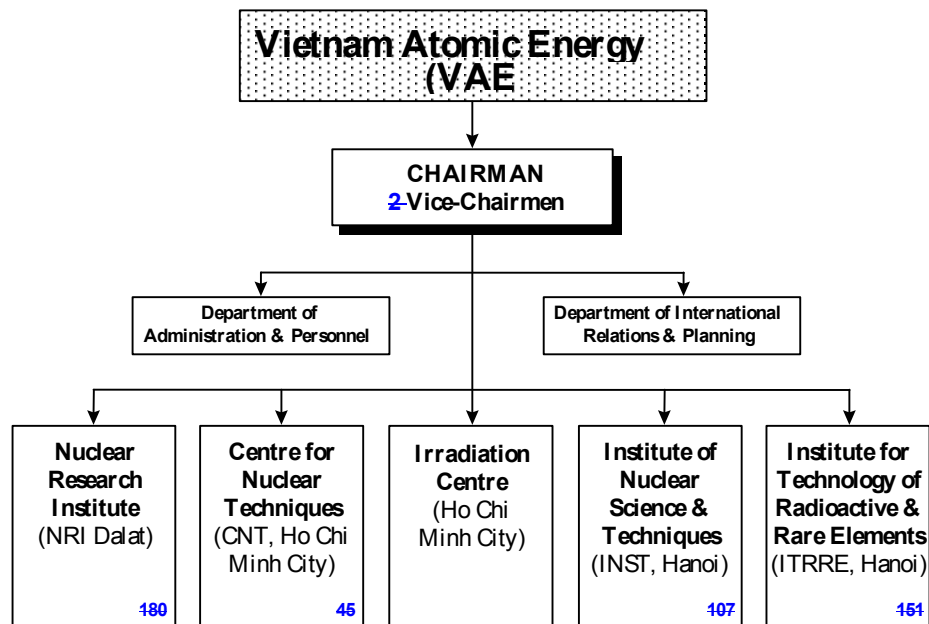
Vietnam Atomic Energy (VAE

CHAIRMAN
2 Vice-Chairmen

Department of Administration & Personnel

Department of International Relations & Planning

Nuclear Research Institute (NRI Dalat)
180

Centre for Nuclear Techniques (CNT, Ho Chi Minh City)
45

Irradiation Centre (Ho Chi Minh City)

Institute of Nuclear Science & Techniques (INST, Hanoi)
107

Institute for Technology of Radioactive & Rare Elements (ITRRE, Hanoi)
151